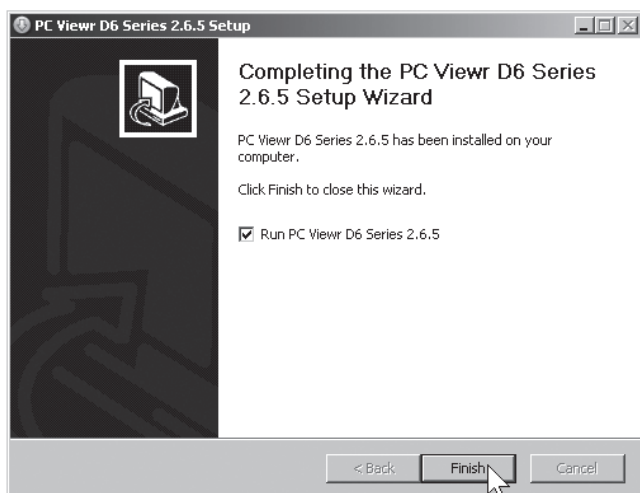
PC Viewr D6 Series 2.6.5 Setup

Completing the PC Viewr D6 Series 2.6.5 Setup Wizard

PC Viewr D6 Series 2.6.5 has been installed on your computer.

Click Finish to close this wizard.

☑ Run PC Viewr D6 Series 2.6.5

< Back Finish Cancel